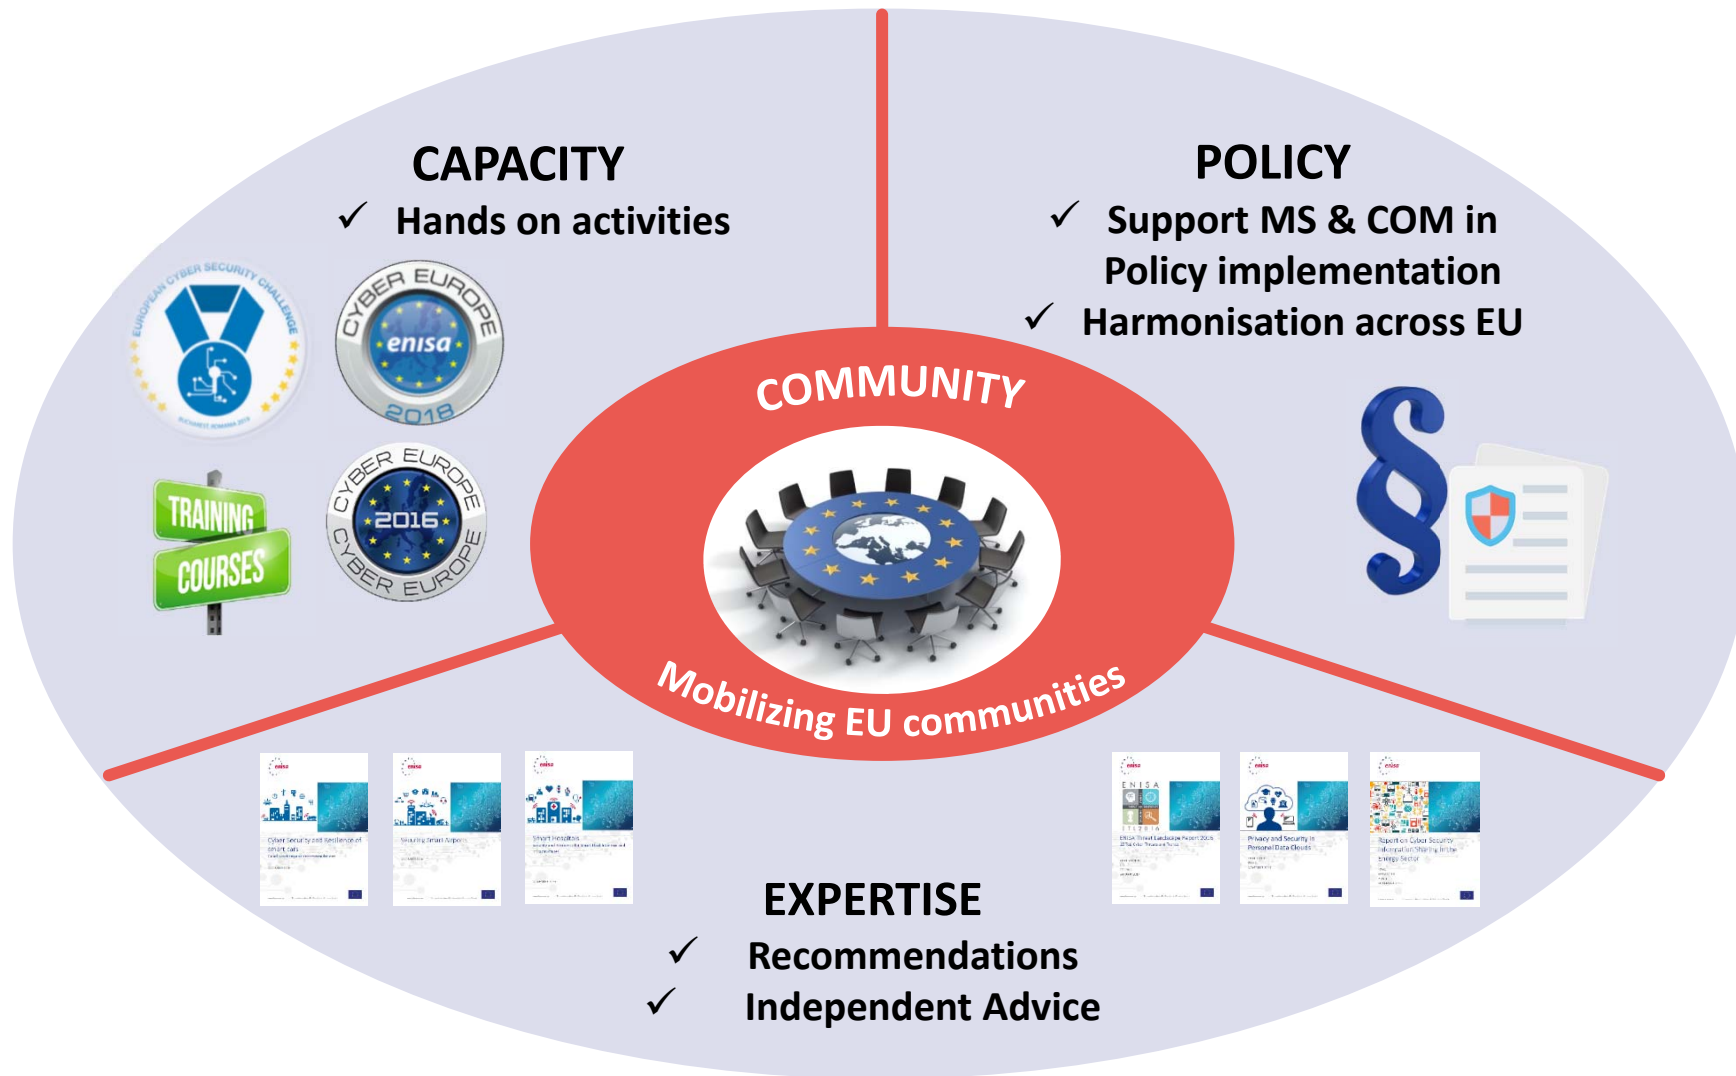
CAPACITY
✓ Hands on activities

EUROPEAN CYBER SECURITY CHALLENGE

CYBER EUROPE
enisa
2018

TRAINING
COURSES

CYBER EUROPE
2016
CYBER EUROPE

POLICY
✓ Support MS & COM in Policy implementation
✓ Harmonisation across EU

COMMUNITY

Mobilizing EU communities

§

EXPERTISE
✓ Recommendations
✓ Independent Advice